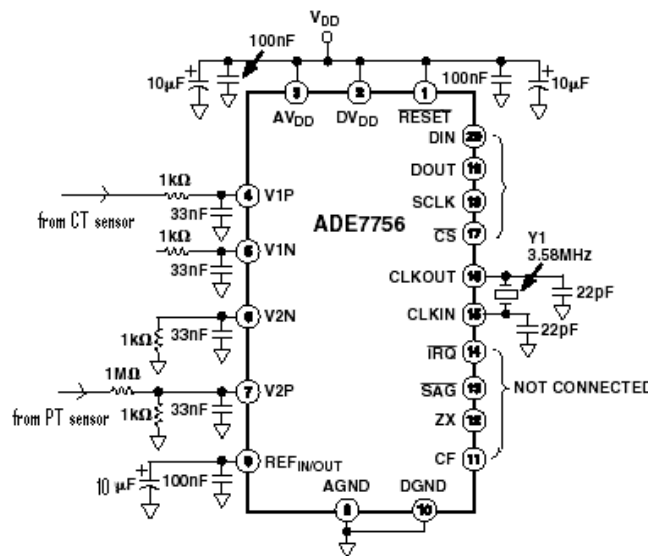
$V_{DD}$
100nF
10µF
3
2
1
$AV_{DD}$
$DV_{DD}$
$\overline{RESET}$
100nF
10µF
DIN 20
DOUT 19
SCLK 18
$\overline{CS}$ 17
1kΩ
4 V1P
from CT sensor
33nF
ADE7756
1kΩ
6 V1N
33nF
Y1
3.58MHz
CLKOUT 16
22pF
5 V2N
CLKIN 15
1kΩ
33nF
22pF
$\overline{IRQ}$ 14
1MΩ
7 V2P
$\overline{SAG}$ 13
NOT CONNECTED
from PT sensor
1kΩ
33nF
ZX 12
CF 11
9 $REF_{IN/OUT}$
10 µF
100nF
AGND
DGND
8
10